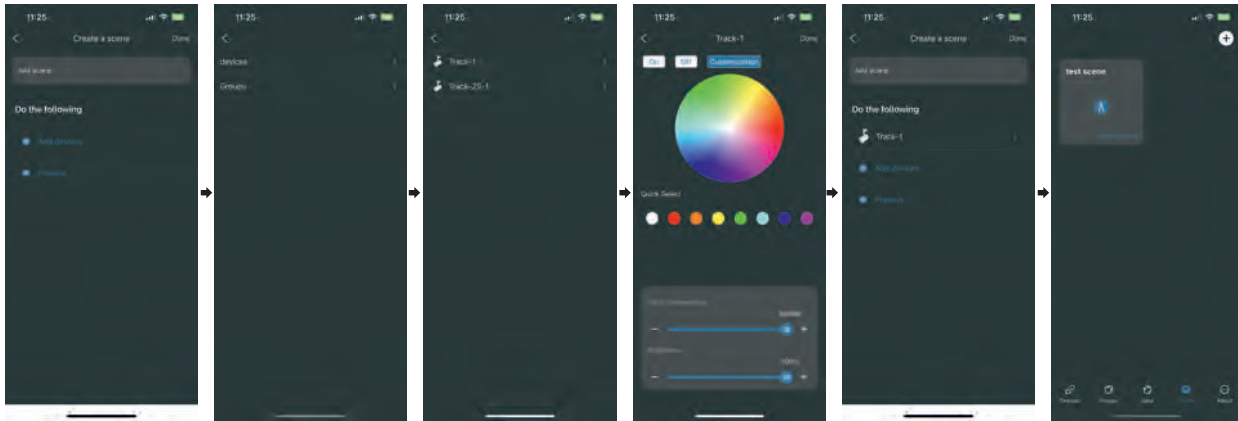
11:25
Create a scene
Done
Add scene
Do the following
Add devices
Presets

11:25
devices
Groups

11:25
Track-1
Track-2S-1

11:25
Track-1
Done
On
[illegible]
Customization
Quick Select
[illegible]
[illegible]
Brightness
100%

11:25
Create a scene
Done
Add scene
Do the following
Track-1
Add devices
Presets

11:25
test scene
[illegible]
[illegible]
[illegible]
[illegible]
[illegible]
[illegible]